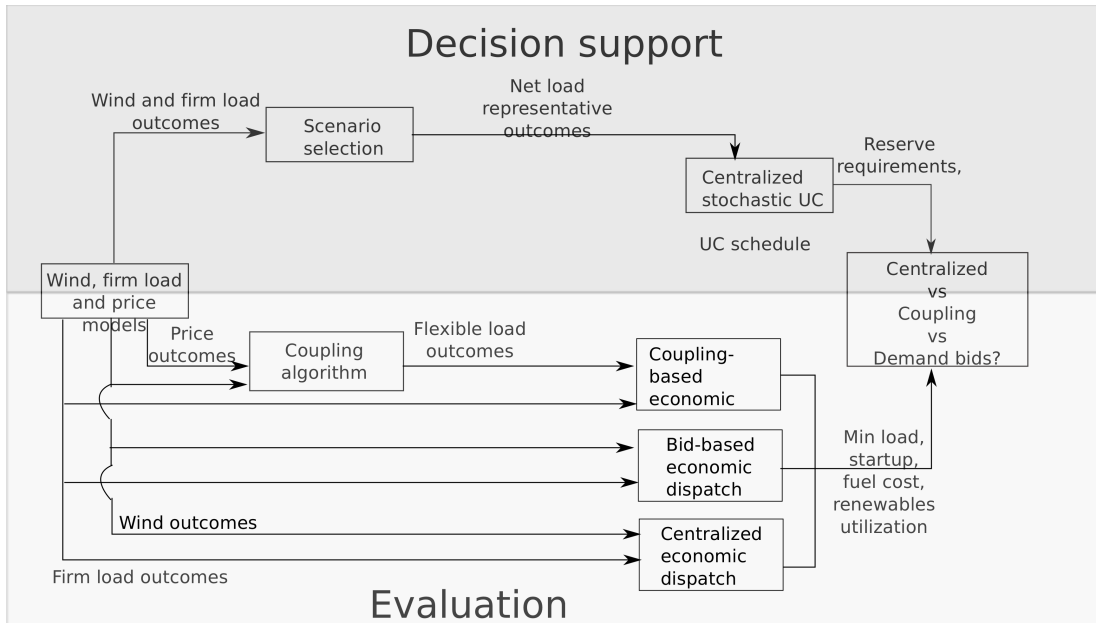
Decision support

Wind and firm load outcomes

Scenario selection

Net load representative outcomes

Centralized stochastic UC

Reserve requirements,

UC schedule

Wind, firm load and price models

Centralized vs Coupling vs Demand bids?

Price outcomes

Coupling algorithm

Flexible load outcomes

Coupling-based economic

Bid-based economic dispatch

Min load, startup, fuel cost, renewables utilization

Wind outcomes

Centralized economic dispatch

Firm load outcomes

Evaluation